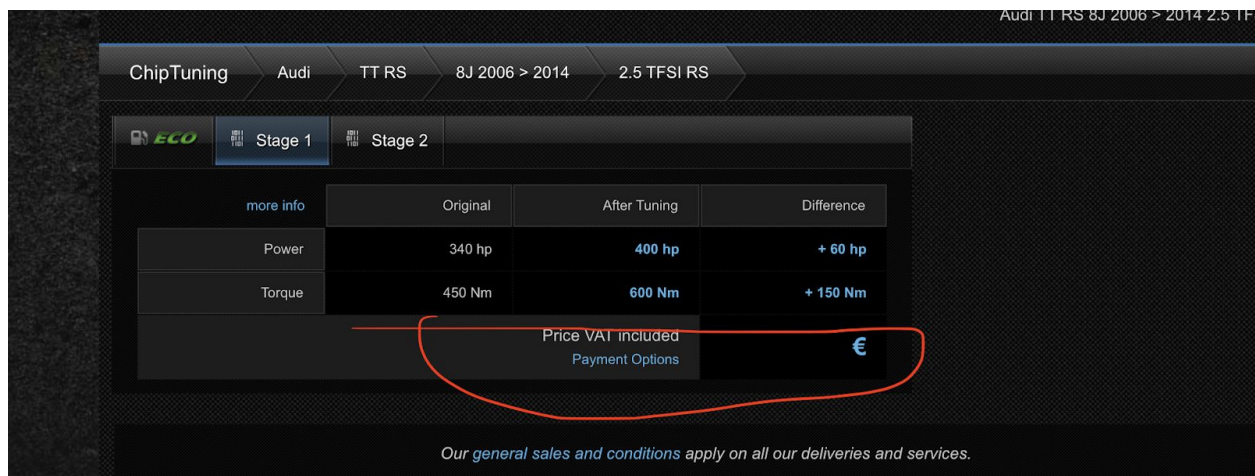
Audi TT RS 8J 2006 > 2014 2.5 TF

ChipTuning | Audi | TT RS | 8J 2006 > 2014 | 2.5 TFSI RS

ECO | Stage 1 | Stage 2

| more info | Original | After Tuning | Difference |
|---|---|---|---|
| Power | 340 hp | 400 hp | + 60 hp |
| Torque | 450 Nm | 600 Nm | + 150 Nm |
| | Price VAT included<br>Payment Options | | € |

Our general sales and conditions apply on all our deliveries and services.